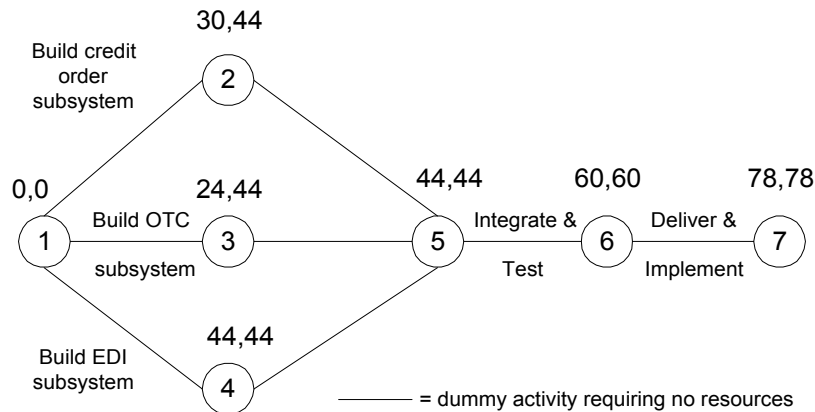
30,44

Build credit order subsystem

2

0,0

24,44

44,44

60,60

78,78

1

Build OTC subsystem

3

5

Integrate & Test

6

Deliver & Implement

7

44,44

Build EDI subsystem

4

= dummy activity requiring no resources